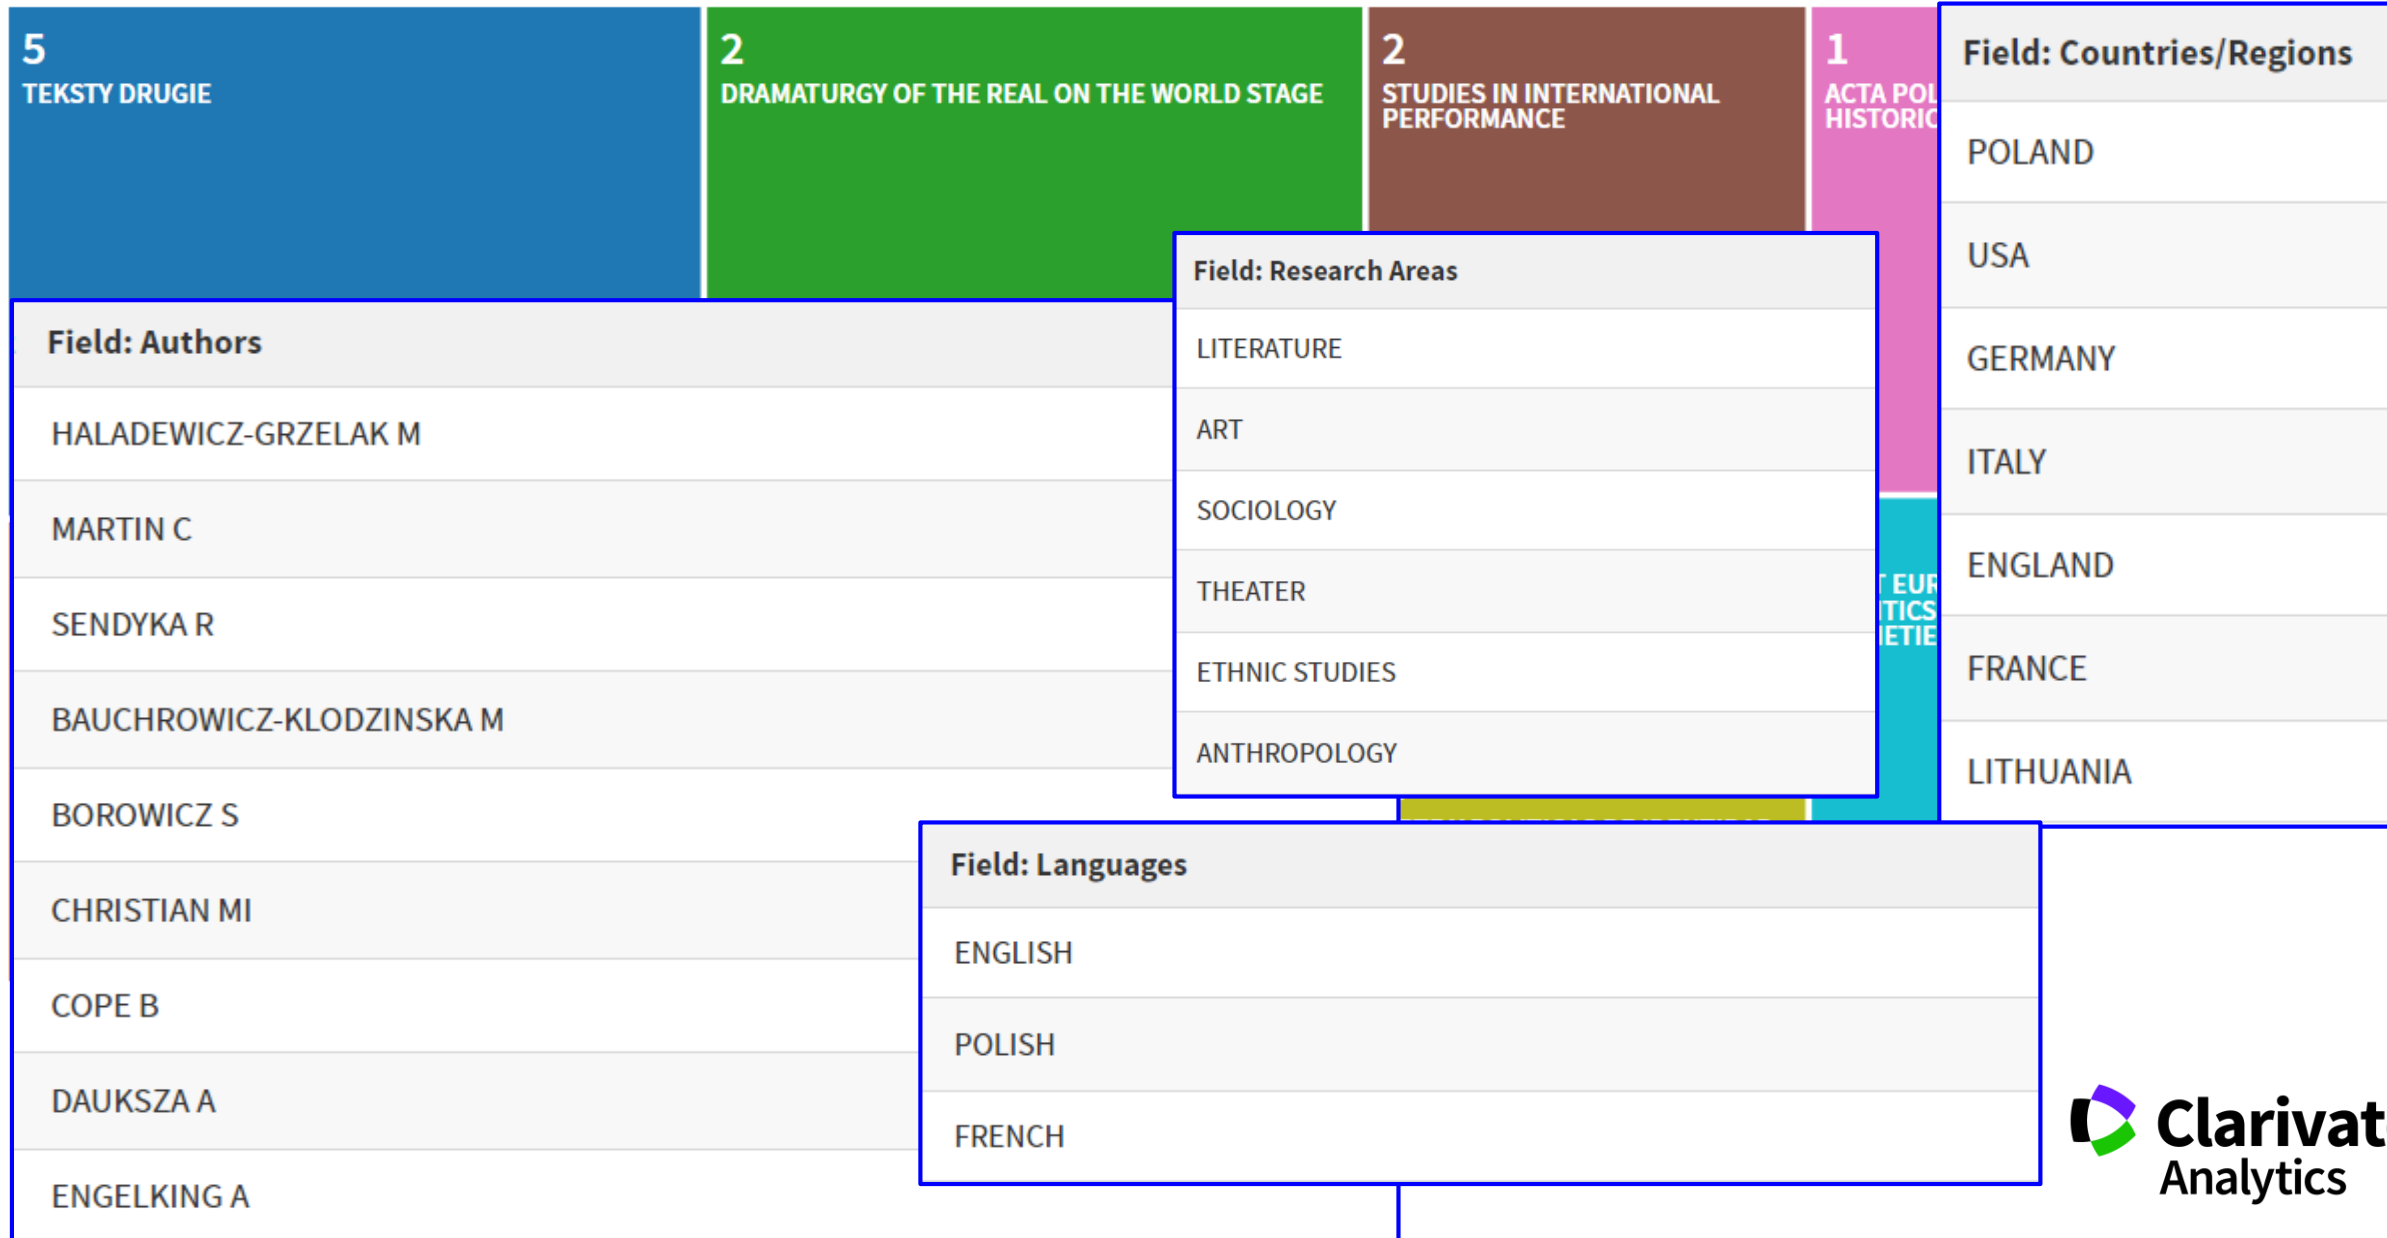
5
TEKSTY DRUGIE

2
DRAMATURGY OF THE REAL ON THE WORLD STAGE

2
STUDIES IN INTERNATIONAL PERFORMANCE

1
ACTA POL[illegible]
HISTORIC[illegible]

Field: Countries/Regions

POLAND

USA

GERMANY

ITALY

ENGLAND

FRANCE

LITHUANIA

Field: Research Areas

LITERATURE

ART

SOCIOLOGY

THEATER

ETHNIC STUDIES

ANTHROPOLOGY

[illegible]T EUR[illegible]
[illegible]TICS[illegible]
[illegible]IETIE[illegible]

Field: Authors

HALADEWICZ-GRZELAK M

MARTIN C

SENDYKA R

BAUCHROWICZ-KLODZINSKA M

BOROWICZ S

CHRISTIAN MI

COPE B

DAUKSZA A

ENGELKING A

Field: Languages

ENGLISH

POLISH

FRENCH

Clarivat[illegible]
Analytics